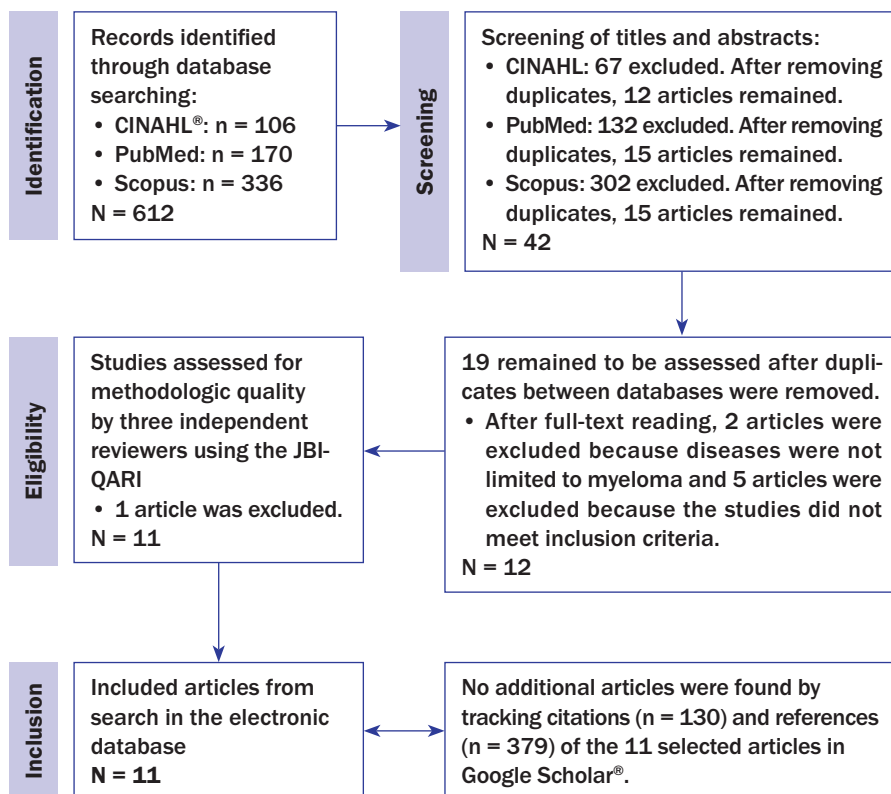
Identification

Records identified through database searching:
• CINAHL®: n = 106
• PubMed: n = 170
• Scopus: n = 336
N = 612

Screening

Screening of titles and abstracts:
• CINAHL: 67 excluded. After removing duplicates, 12 articles remained.
• PubMed: 132 excluded. After removing duplicates, 15 articles remained.
• Scopus: 302 excluded. After removing duplicates, 15 articles remained.
N = 42

Eligibility

Studies assessed for methodologic quality by three independent reviewers using the JBI-QARI
• 1 article was excluded.
N = 11

19 remained to be assessed after duplicates between databases were removed.
• After full-text reading, 2 articles were excluded because diseases were not limited to myeloma and 5 articles were excluded because the studies did not meet inclusion criteria.
N = 12

Inclusion

Included articles from search in the electronic database
N = 11

No additional articles were found by tracking citations (n = 130) and references (n = 379) of the 11 selected articles in Google Scholar®.